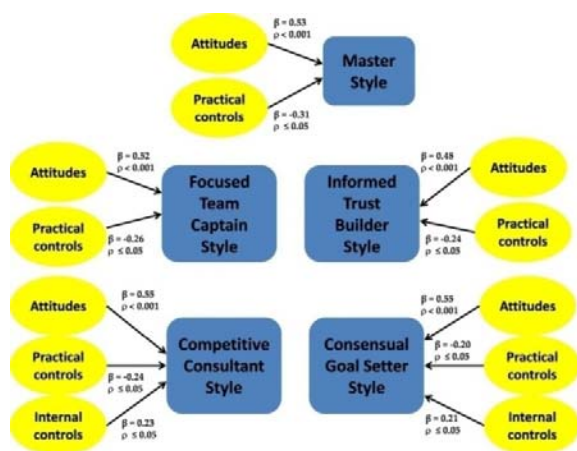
Attitudes

$\beta = 0.53$
$\rho < 0.001$

Master Style

Practical controls

$\beta = -0.31$
$\rho \leq 0.05$

Attitudes

$\beta = 0.52$
$\rho < 0.001$

Focused Team Captain Style

Practical controls

$\beta = -0.26$
$\rho \leq 0.05$

$\beta = 0.48$
$\rho < 0.001$

Attitudes

Informed Trust Builder Style

Practical controls

$\beta = -0.24$
$\rho \leq 0.05$

Attitudes

$\beta = 0.55$
$\rho < 0.001$

Competitive Consultant Style

Practical controls

$\beta = -0.24$
$\rho \leq 0.05$

Internal controls

$\beta = 0.23$
$\rho \leq 0.05$

$\beta = 0.55$
$\rho < 0.001$

Attitudes

Consensual Goal Setter Style

$\beta = -0.20$
$\rho \leq 0.05$

Practical controls

$\beta = 0.21$
$\rho \leq 0.05$

Internal controls